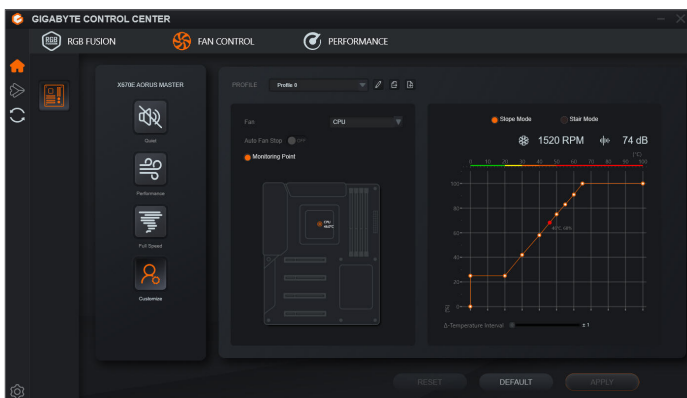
GIGABYTE CONTROL CENTER

RGB FUSION
FAN CONTROL
PERFORMANCE

X670E AORUS MASTER

Quiet
Performance
Full Speed
Customize

PROFILE
Profile 0

Fan
CPU
Auto Fan Stop
OFF
Monitoring Point

CPU
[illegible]

Slope Mode
Stair Mode

1520 RPM
74 dB

(°C)
0
10
20
30
40
50
60
70
80
90
100

100
80
60
40
20
0

(%)

Δ-Temperature Interval
± 1

RESET
DEFAULT
APPLY